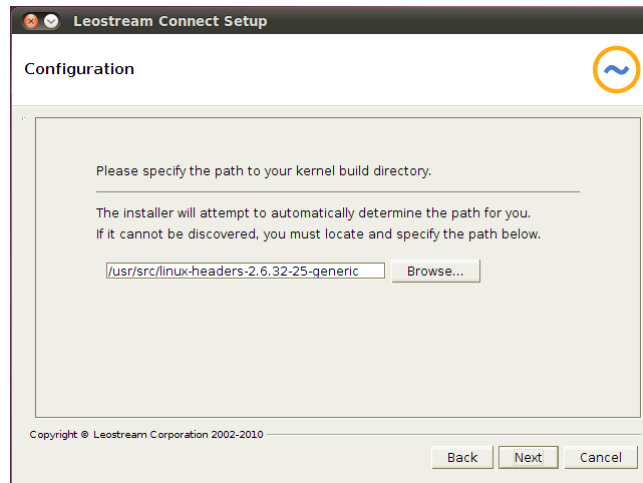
Leostream Connect Setup

Configuration

Please specify the path to your kernel build directory.

The installer will attempt to automatically determine the path for you. If it cannot be discovered, you must locate and specify the path below.

/usr/src/linux-headers-2.6.32-25-generic

Browse...

Copyright © Leostream Corporation 2002-2010

Back Next Cancel